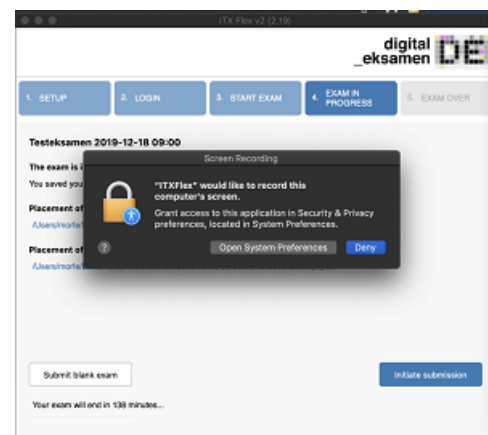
ITX Flex v2 (2.19)

digital _eksamen DE

1. SETUP
2. LOGIN
3. START EXAM
4. EXAM IN PROGRESS
5. EXAM OVER

Testeksamen 2019-12-18 09:00

The exam is i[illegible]

You saved you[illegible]

Placement of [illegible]

/Users/morte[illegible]

Placement of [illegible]

/Users/morte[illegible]

Screen Recording

"ITXFlex" would like to record this computer's screen.

Grant access to this application in Security & Privacy preferences, located in System Preferences.

?

Open System Preferences

Deny

Submit blank exam

Initiate submission

Your exam will end in 138 minutes...